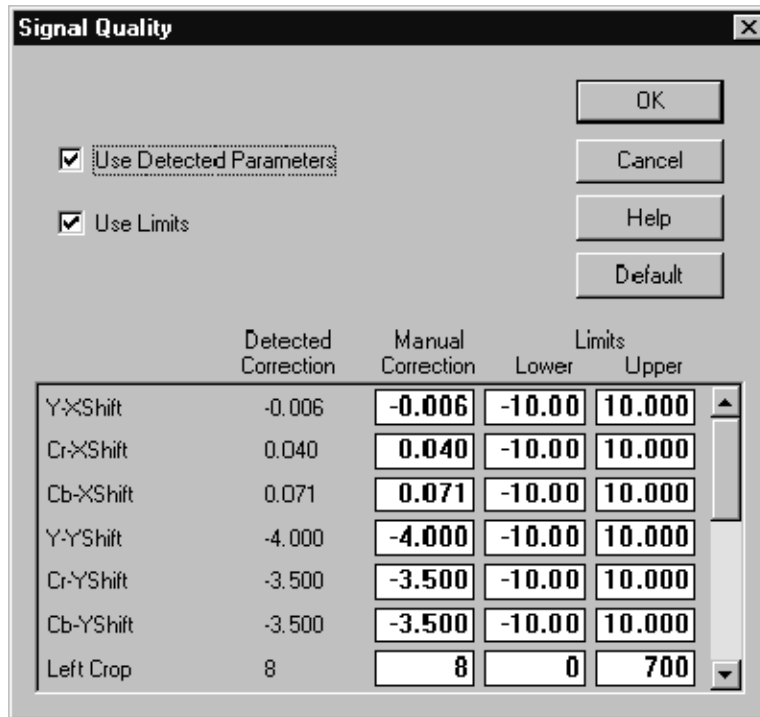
Signal Quality

OK

Cancel

Help

Default

☑ Use Detected Parameters

☑ Use Limits

| | Detected Correction | Manual Correction | Limits Lower | Limits Upper |
|---|---|---|---|---|
| Y-XShift | -0.006 | -0.006 | -10.00 | 10.000 |
| Cr-XShift | 0.040 | 0.040 | -10.00 | 10.000 |
| Cb-XShift | 0.071 | 0.071 | -10.00 | 10.000 |
| Y-YShift | -4.000 | -4.000 | -10.00 | 10.000 |
| Cr-YShift | -3.500 | -3.500 | -10.00 | 10.000 |
| Cb-YShift | -3.500 | -3.500 | -10.00 | 10.000 |
| Left Crop | 8 | 8 | 0 | 700 |